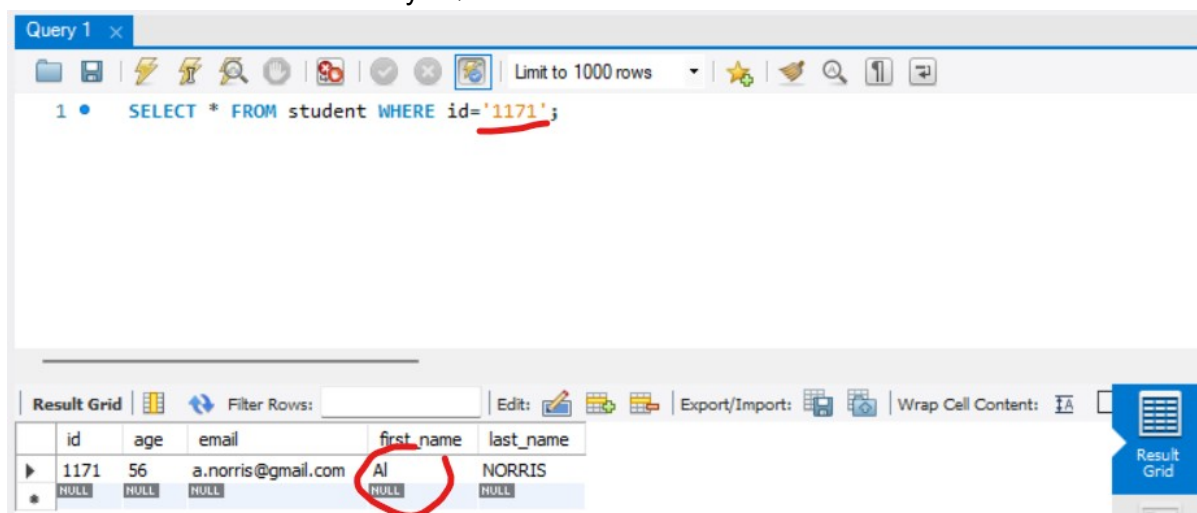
Query 1 ×

Limit to 1000 rows

1 SELECT * FROM student WHERE id='1171';

Result Grid | Filter Rows: | Edit: | Export/Import: | Wrap Cell Content:

| | id | age | email | first_name | last_name |
|---|---|---|---|---|---|
| ▶ | 1171 | 56 | a.norris@gmail.com | Al | NORRIS |
| * | NULL | NULL | NULL | NULL | NULL |

Result Grid